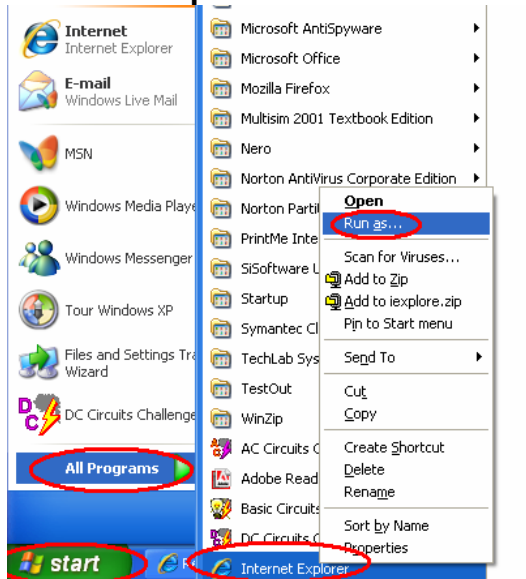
Internet
Internet Explorer

E-mail
Windows Live Mail

MSN

Windows Media Playe

Windows Messenger

Tour Windows XP

Files and Settings Tra Wizard

DC Circuits Challenge

All Programs

start

Microsoft AntiSpyware
Microsoft Office
Mozilla Firefox
Multisim 2001 Textbook Edition
Nero
Norton AntiVirus Corporate Edition
Norton Partit
PrintMe Inte
SiSoftware U
Startup
Symantec Cl
TechLab Sys
TestOut
WinZip
AC Circuits C
Adobe Read
Basic Circuits
DC Circuits C
Internet Explorer

Open
Run as...
Scan for Viruses...
Add to Zip
Add to iexplore.zip
Pin to Start menu
Send To
Cut
Copy
Create Shortcut
Delete
Rename
Sort by Name
Properties